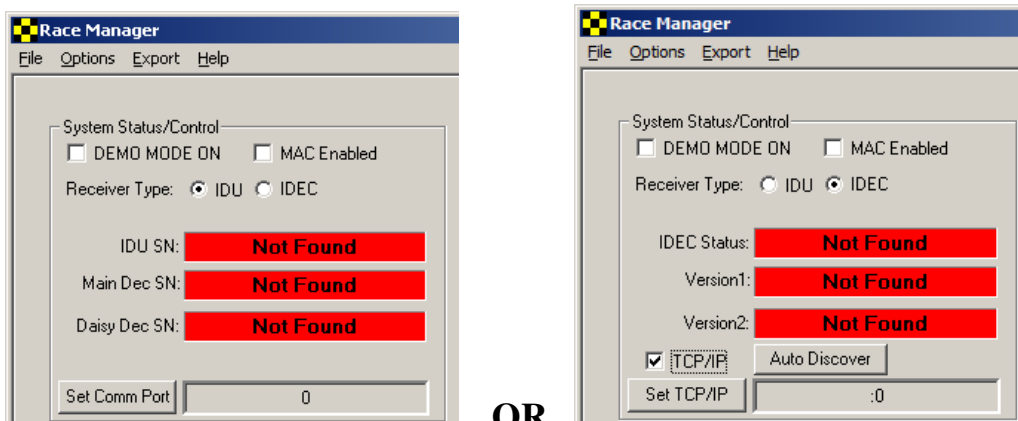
Race Manager
File Options Export Help

System Status/Control
DEMO MODE ON MAC Enabled
Receiver Type: IDU IDEC

IDU SN: Not Found
Main Dec SN: Not Found
Daisy Dec SN: Not Found

Set Comm Port 0

OR

Race Manager
File Options Export Help

System Status/Control
DEMO MODE ON MAC Enabled
Receiver Type: IDU IDEC

IDEC Status: Not Found
Version1: Not Found
Version2: Not Found
TCP/IP Auto Discover
Set TCP/IP :0